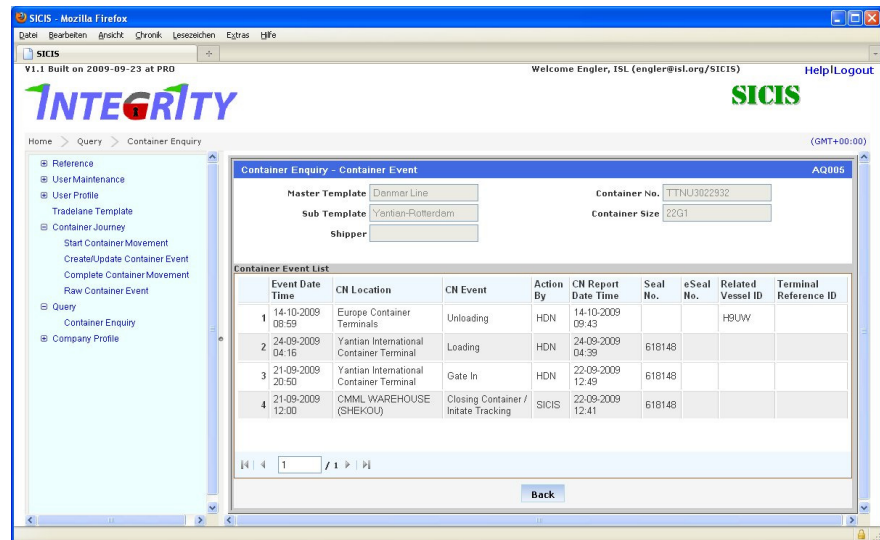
SICIS - Mozilla Firefox

Datei Bearbeiten Ansicht Chronik Lesezeichen Extras Hilfe

SICIS

V1.1 Built on 2009-09-23 at PRO

Welcome Engler, ISL (engler@isl.org/SICIS)

Help|Logout

INTEGRITY

SICIS

Home > Query > Container Enquiry

(GMT+00:00)

⊞ Reference
⊞ User Maintenance
⊞ User Profile
Tradelane Template
⊟ Container Journey
Start Container Movement
Create/Update Container Event
Complete Container Movement
Raw Container Event
⊟ Query
Container Enquiry
⊞ Company Profile

Container Enquiry - Container Event

AQ005

Master Template Danmar Line

Container No. TTNU3022932

Sub Template Yantian-Rotterdam

Container Size 22G1

Shipper

Container Event List

| | Event Date Time | CN Location | CN Event | Action By | CN Report Date Time | Seal No. | eSeal No. | Related Vessel ID | Terminal Reference ID |
|---|---|---|---|---|---|---|---|---|---|
| 1 | 14-10-2009 08:59 | Europe Container Terminals | Unloading | HDN | 14-10-2009 09:43 | | | H9UW | |
| 2 | 24-09-2009 04:16 | Yantian International Container Terminal | Loading | HDN | 24-09-2009 04:39 | 618148 | | | |
| 3 | 21-09-2009 20:50 | Yantian International Container Terminal | Gate In | HDN | 22-09-2009 12:49 | 618148 | | | |
| 4 | 21-09-2009 12:00 | CMML WAREHOUSE (SHEKOU) | Closing Container / Initate Tracking | SICIS | 22-09-2009 12:41 | 618148 | | | |

1 / 1

Back